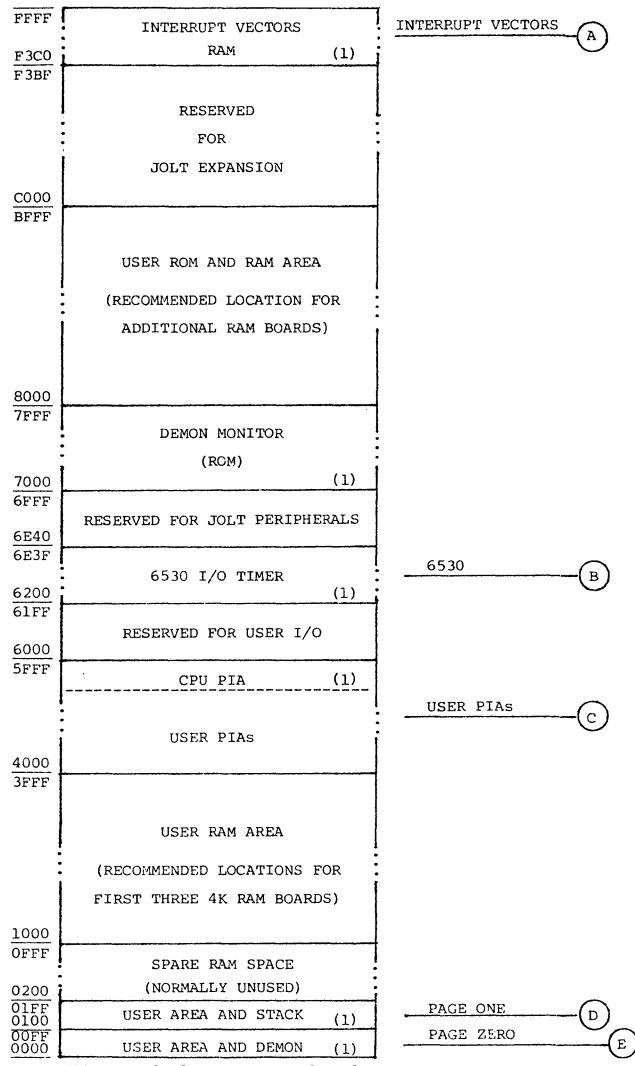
FFFF

INTERRUPT VECTORS
RAM (1)

INTERRUPT VECTORS
A

F3C0
F3BF

RESERVED
FOR
JOLT EXPANSION

C000
BFFF

USER ROM AND RAM AREA
(RECOMMENDED LOCATION FOR ADDITIONAL RAM BOARDS)

8000
7FFF

DEMON MONITOR
(ROM)
(1)

7000
6FFF

RESERVED FOR JOLT PERIPHERALS

6E40
6E3F

6530 I/O TIMER
(1)

6530
B

6200
61FF

RESERVED FOR USER I/O

6000
5FFF

CPU PIA (1)

USER PIAs

USER PIAs
C

4000
3FFF

USER RAM AREA
(RECOMMENDED LOCATIONS FOR FIRST THREE 4K RAM BOARDS)

1000
0FFF

SPARE RAM SPACE
(NORMALLY UNUSED)

0200
01FF
0100

USER AREA AND STACK (1)

PAGE ONE
D

00FF
0000

USER AREA AND DEMON (1)

PAGE ZERO
E